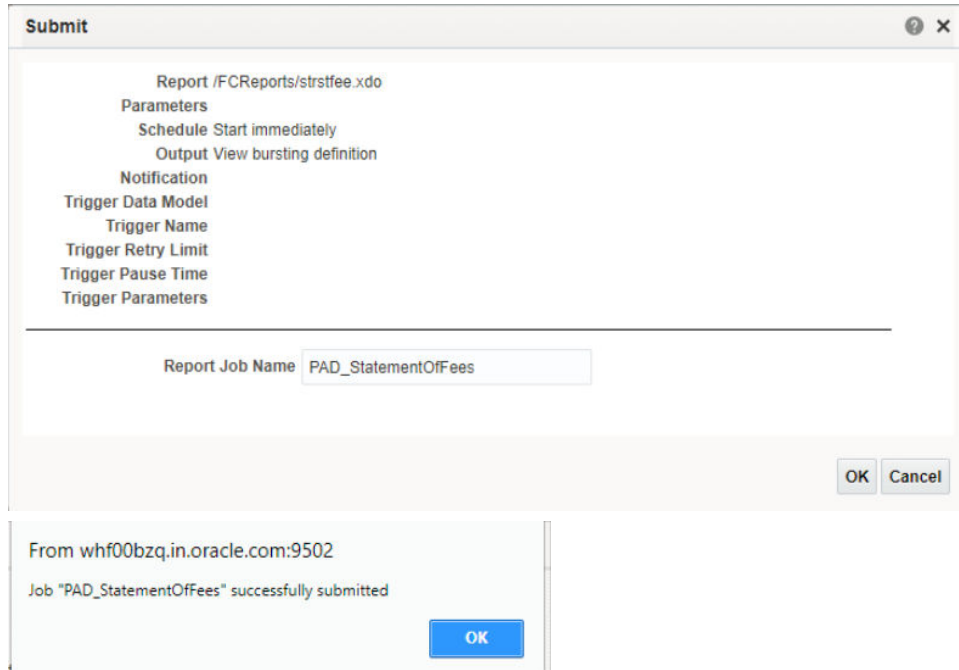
Submit

? ×

Report /FCReports/strstfee.xdo
Parameters
Schedule Start immediately
Output View bursting definition
Notification
Trigger Data Model
Trigger Name
Trigger Retry Limit
Trigger Pause Time
Trigger Parameters

Report Job Name PAD_StatementOfFees

OK Cancel

From whf00bzq.in.oracle.com:9502

Job "PAD_StatementOfFees" successfully submitted

OK